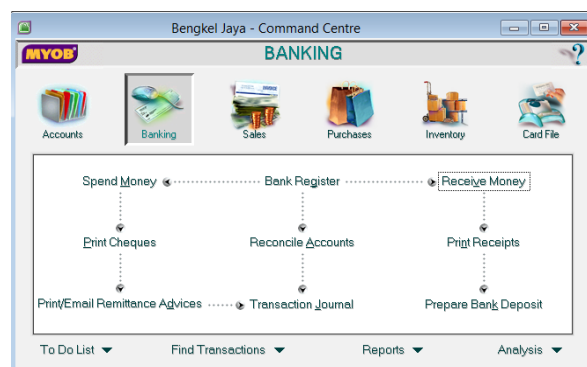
Bengkel Jaya - Command Centre

MYOB

BANKING

?

Accounts

Banking

Sales

Purchases

Inventory

Card File

Spend Money

Bank Register

Receive Money

Print Cheques

Reconcile Accounts

Print Receipts

Print/Email Remittance Advices

Transaction Journal

Prepare Bank Deposit

To Do List

Find Transactions

Reports

Analysis